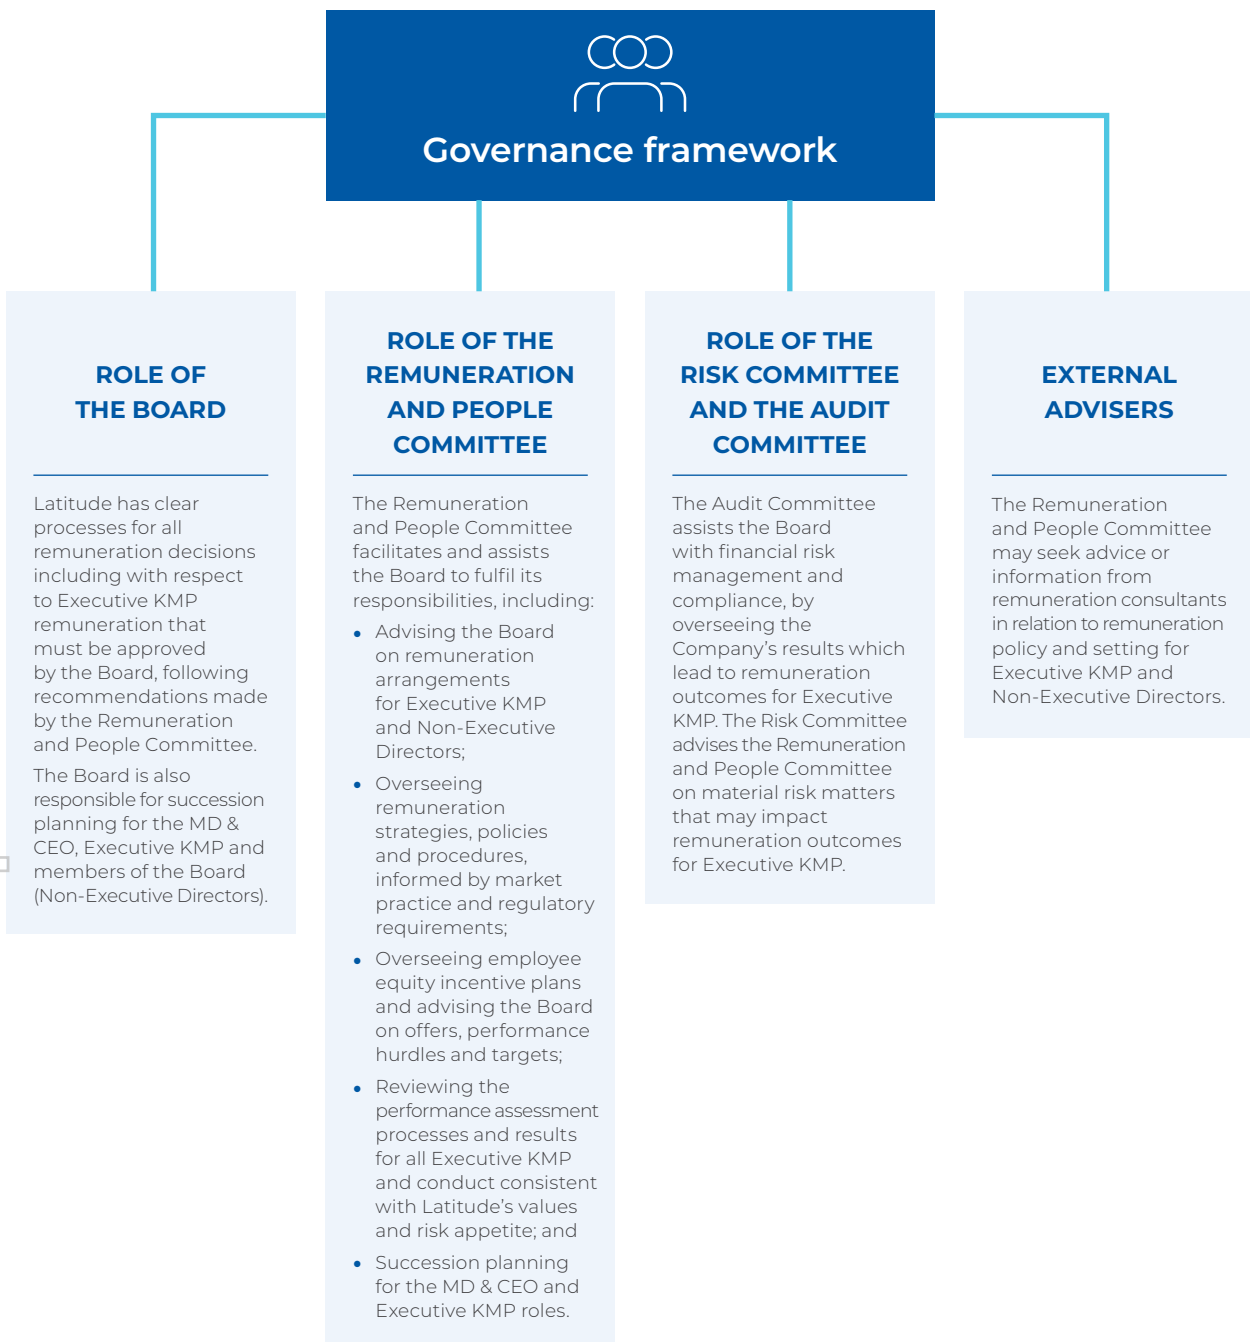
Governance framework

ROLE OF THE BOARD

Latitude has clear processes for all remuneration decisions including with respect to Executive KMP remuneration that must be approved by the Board, following recommendations made by the Remuneration and People Committee.

The Board is also responsible for succession planning for the MD & CEO, Executive KMP and members of the Board (Non-Executive Directors).

ROLE OF THE REMUNERATION AND PEOPLE COMMITTEE

The Remuneration and People Committee facilitates and assists the Board to fulfil its responsibilities, including:

- Advising the Board on remuneration arrangements for Executive KMP and Non-Executive Directors;
- Overseeing remuneration strategies, policies and procedures, informed by market practice and regulatory requirements;
- Overseeing employee equity incentive plans and advising the Board on offers, performance hurdles and targets;
- Reviewing the performance assessment processes and results for all Executive KMP and conduct consistent with Latitude's values and risk appetite; and
- Succession planning for the MD & CEO and Executive KMP roles.

ROLE OF THE RISK COMMITTEE AND THE AUDIT COMMITTEE

The Audit Committee assists the Board with financial risk management and compliance, by overseeing the Company's results which lead to remuneration outcomes for Executive KMP. The Risk Committee advises the Remuneration and People Committee on material risk matters that may impact remuneration outcomes for Executive KMP.

EXTERNAL ADVISERS

The Remuneration and People Committee may seek advice or information from remuneration consultants in relation to remuneration policy and setting for Executive KMP and Non-Executive Directors.